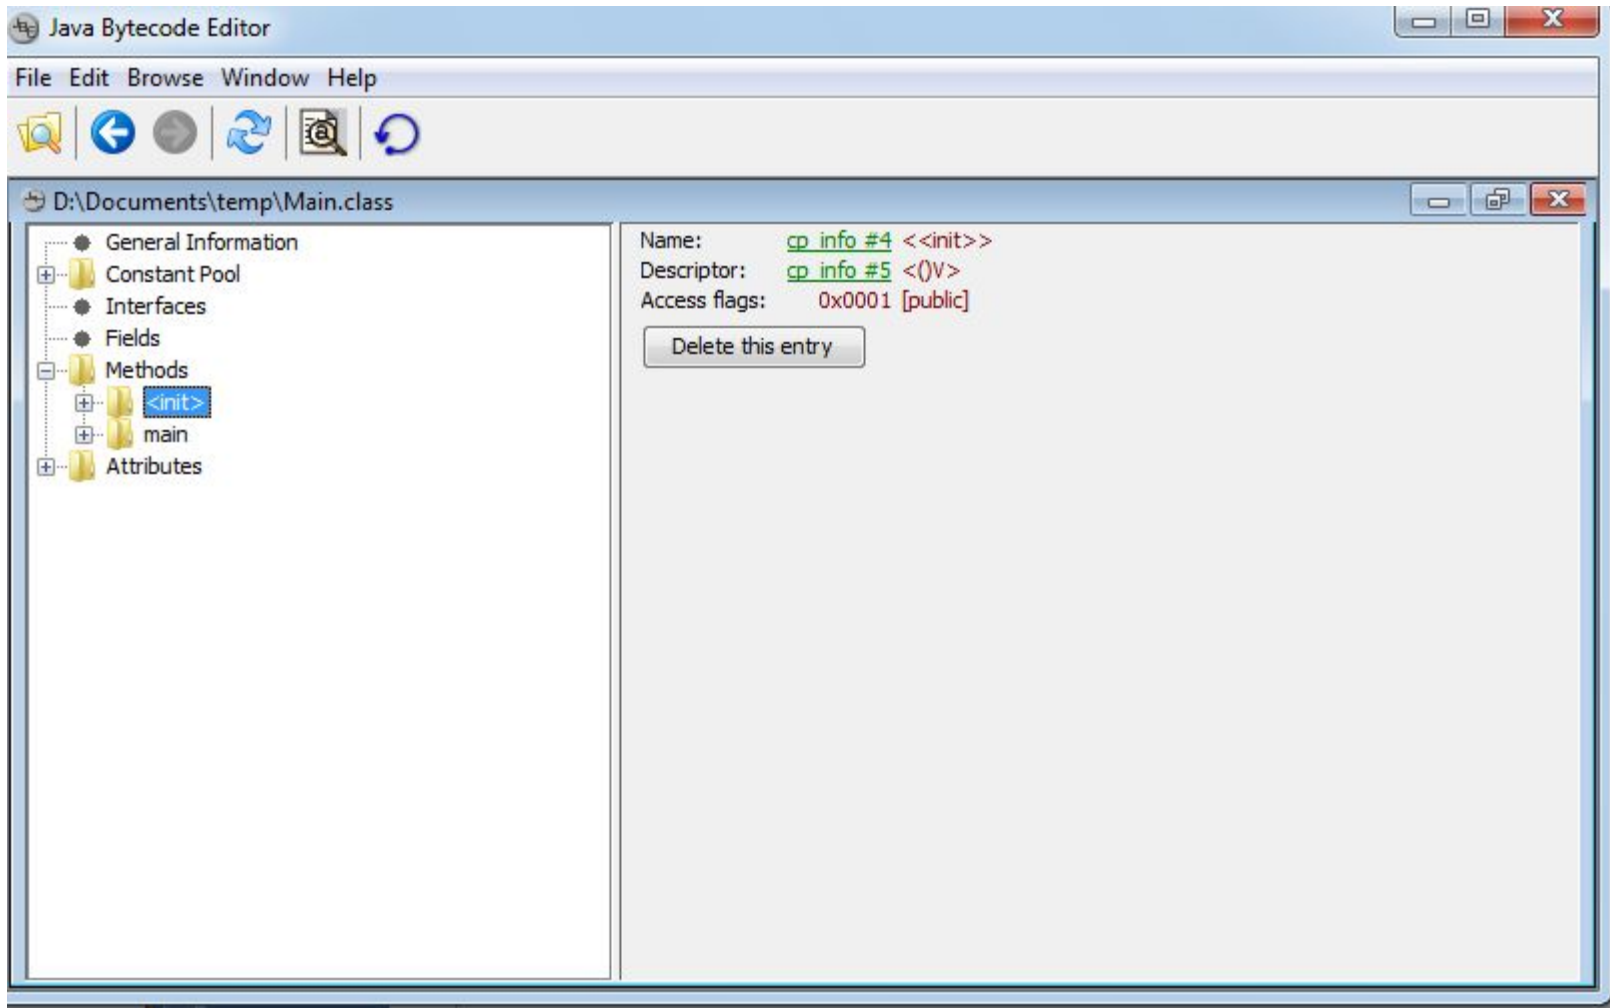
Java Bytecode Editor

File Edit Browse Window Help

D:\Documents\temp\Main.class

General Information
Constant Pool
Interfaces
Fields
Methods
<init>
main
Attributes

Name: cp_info #4 <<init>>
Descriptor: cp_info #5 <()V>
Access flags: 0x0001 [public]

Delete this entry